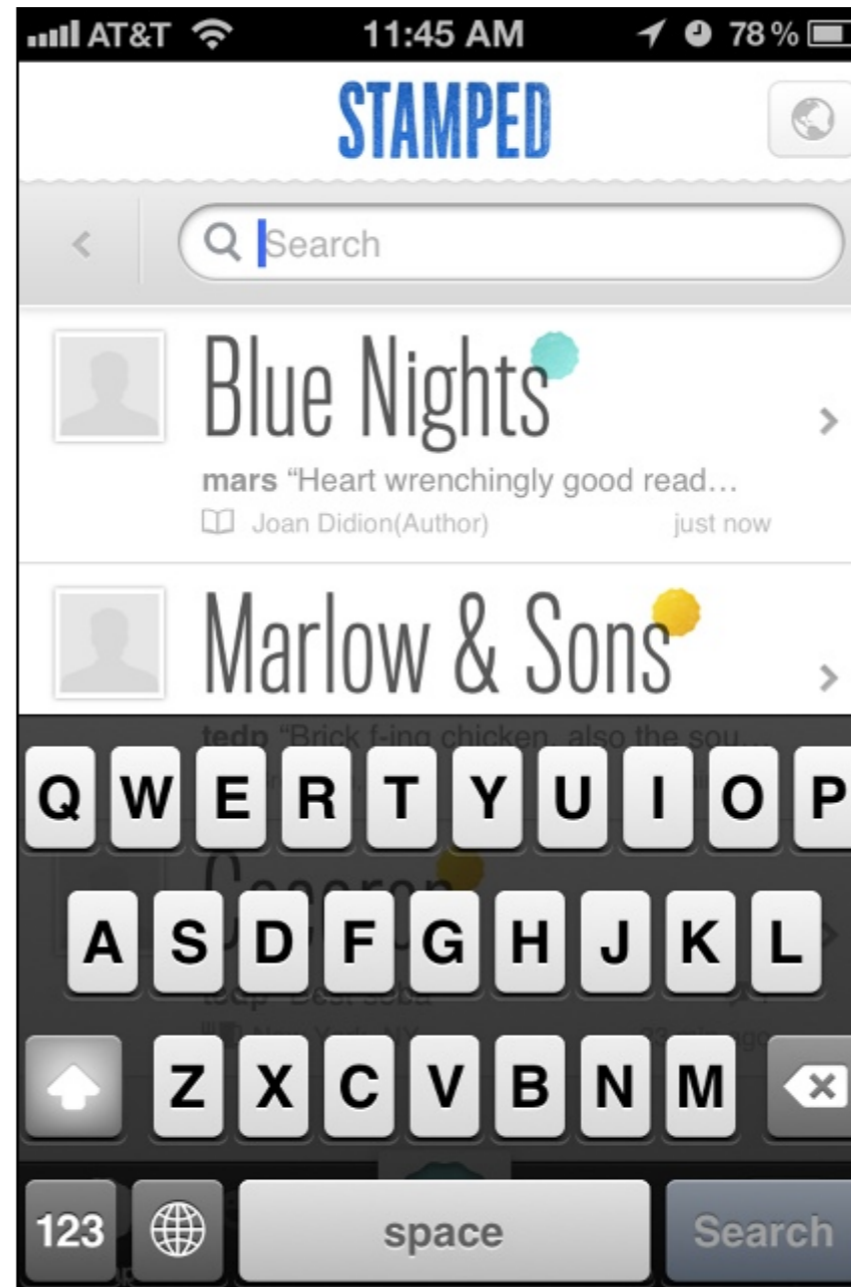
AT&T 11:45 AM 78%

STAMPED

Search

Blue Nights

mars "Heart wrenchingly good read...

Joan Didion(Author) just now

Marlow & Sons

tedp "Brick f-ing chicken, also the sou...

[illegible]

tedp "Best soba

New York, NY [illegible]

Q W E R T Y U I O P

A S D F G H J K L

Z X C V B N M

123 space Search